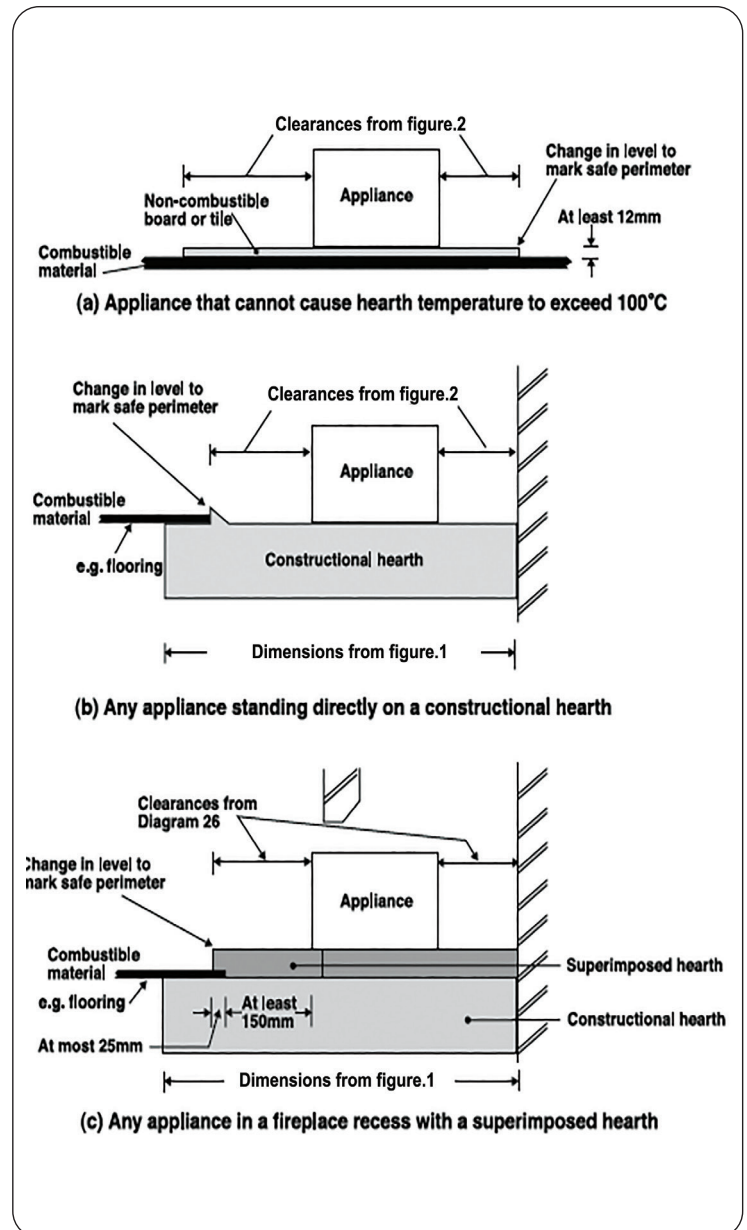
Clearances from figure.2

Change in level to mark safe perimeter

Non-combustible board or tile

Appliance

At least 12mm

Combustible material

(a) Appliance that cannot cause hearth temperature to exceed 100°C

Change in level to mark safe perimeter

Clearances from figure.2

Appliance

Combustible material

e.g. flooring

Constructional hearth

Dimensions from figure.1

(b) Any appliance standing directly on a constructional hearth

Clearances from Diagram 26

Change in level to mark safe perimeter

Appliance

Combustible material

Superimposed hearth

e.g. flooring

At least 150mm

Constructional hearth

At most 25mm

Dimensions from figure.1

(c) Any appliance in a fireplace recess with a superimposed hearth